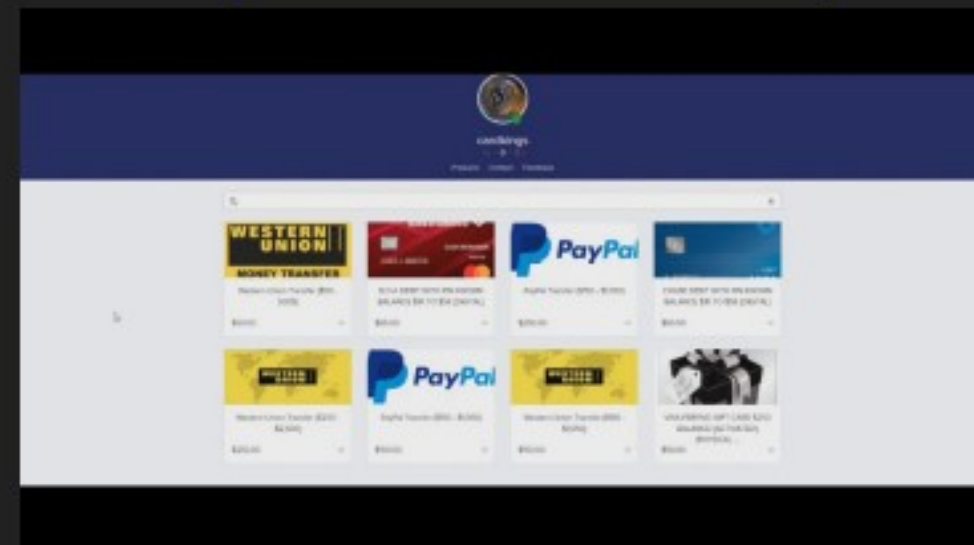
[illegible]

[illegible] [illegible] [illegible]

WESTERN UNION

MONEY TRANSFER

Western Union Transfer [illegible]

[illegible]

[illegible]

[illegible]

PayPal

PayPal Transfer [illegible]

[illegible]

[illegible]

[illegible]

WESTERN UNION

Western Union Transfer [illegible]

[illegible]

PayPal

PayPal Transfer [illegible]

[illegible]

WESTERN UNION

Western Union Transfer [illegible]

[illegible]

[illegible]

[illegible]